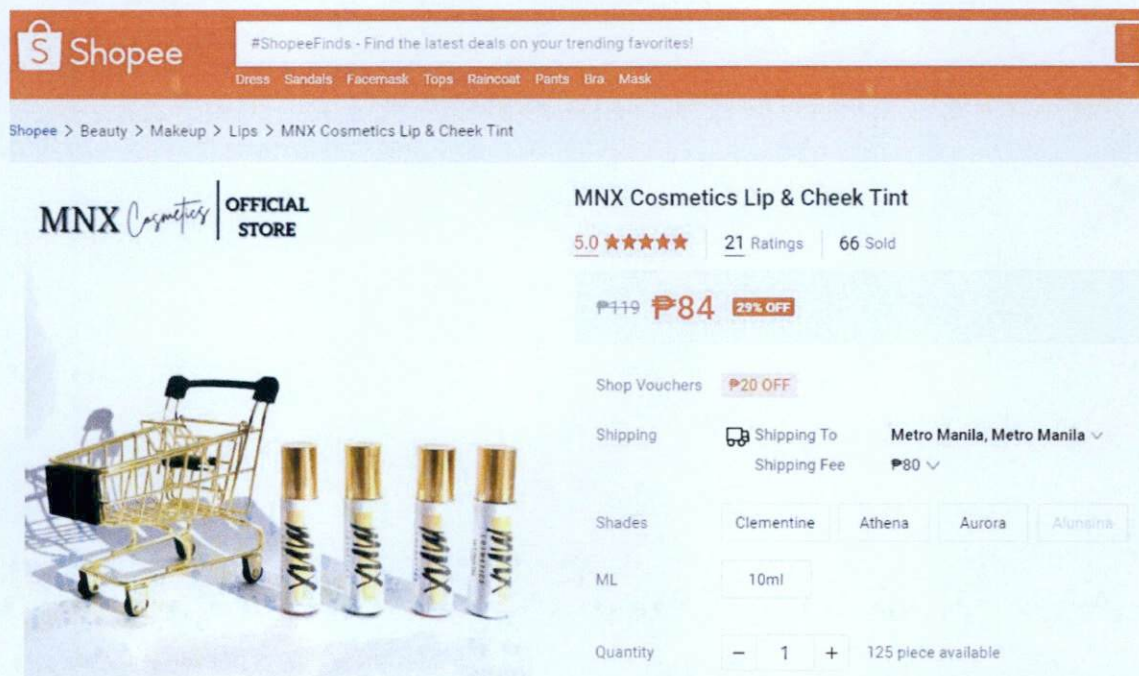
Shopee
#ShopeeFinds - Find the latest deals on your trending favorites!
Dress Sandals Facemask Tops Raincoat Pants Bra Mask

Shopee > Beauty > Makeup > Lips > MNX Cosmetics Lip & Cheek Tint

MNX Cosmetics | OFFICIAL STORE

MNX Cosmetics Lip & Cheek Tint

5.0 ★★★★★ | 21 Ratings | 66 Sold

₱119 ₱84 29% OFF

Shop Vouchers ₱20 OFF

Shipping Shipping To Metro Manila, Metro Manila
Shipping Fee ₱80

Shades Clementine Athena Aurora Alunsina

ML 10ml

Quantity − 1 + 125 piece available

MNX MNX MNX MNX